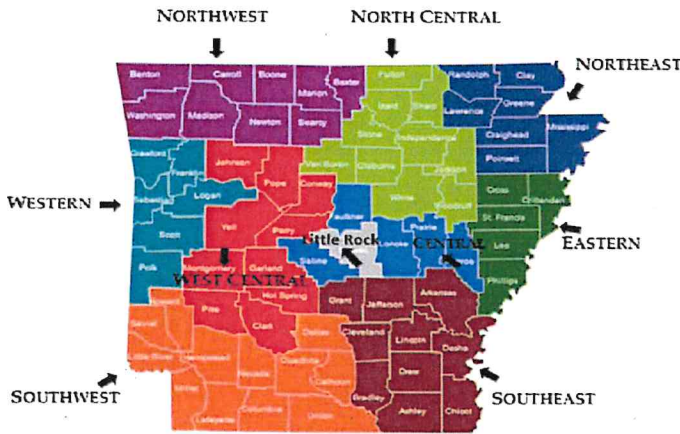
NORTHWEST
NORTH CENTRAL
NORTHEAST
Benton
Carroll
Boone
Marion
Baxter
Fulton
Randolph
Clay
Washington
Madison
Newton
Searcy
Izard
Sharp
Lawrence
Greene
Stone
Independence
Craighead
Mississippi
Crawford
Franklin
Johnson
Pope
Van Buren
Cleburne
Poinsett
Sebastian
Logan
Conway
White
Jackson
Woodruff
Cross
Crittenden
WESTERN
St. Francis
Yell
Perry
Faulkner
Prairie
Scott
Lonoke
EASTERN
Lee
Little Rock
CENTRAL
Polk
Montgomery
Garland
Saline
Monroe
Phillips
WEST CENTRAL
Hot Spring
Grant
Jefferson
Arkansas
Pike
Sevier
Clark
Dallas
Cleveland
Lincoln
Desha
Little River
Hempstead
Nevada
Ouachita
Calhoun
Drew
Miller
Bradley
Ashley
Chicot
Lafayette
Columbia
Union
SOUTHWEST
SOUTHEAST